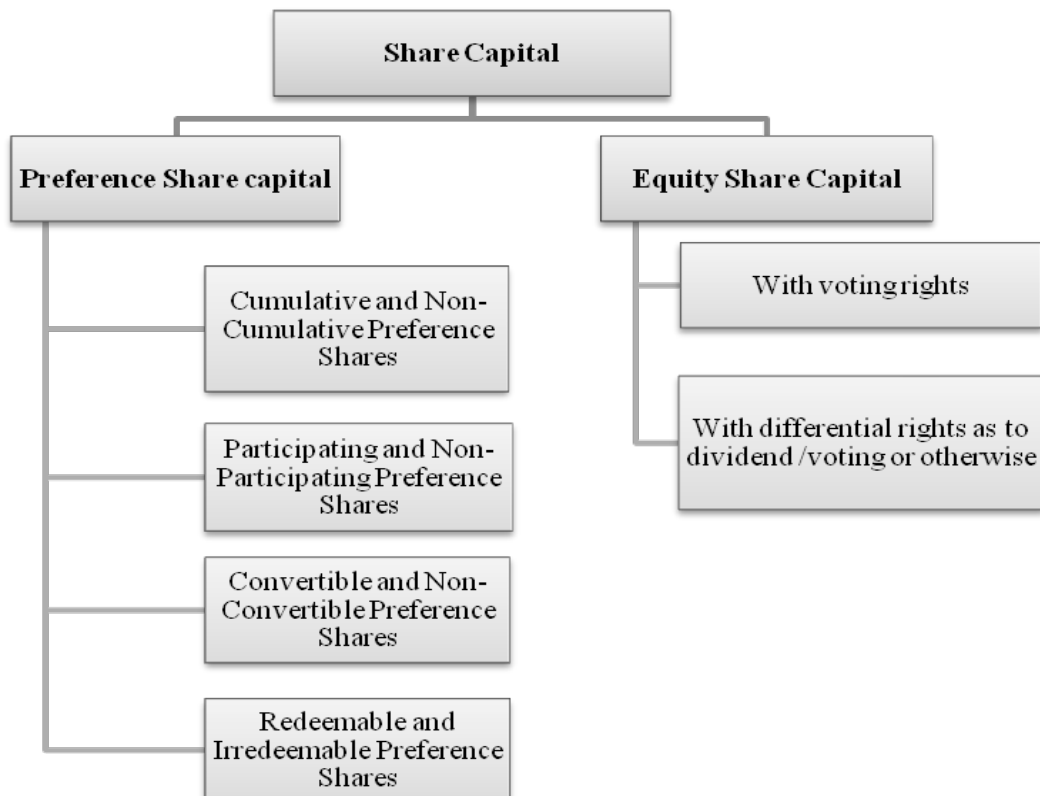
Share Capital

Preference Share capital

Cumulative and Non-Cumulative Preference Shares

Participating and Non-Participating Preference Shares

Convertible and Non-Convertible Preference Shares

Redeemable and Irredeemable Preference Shares

Equity Share Capital

With voting rights

With differential rights as to dividend /voting or otherwise